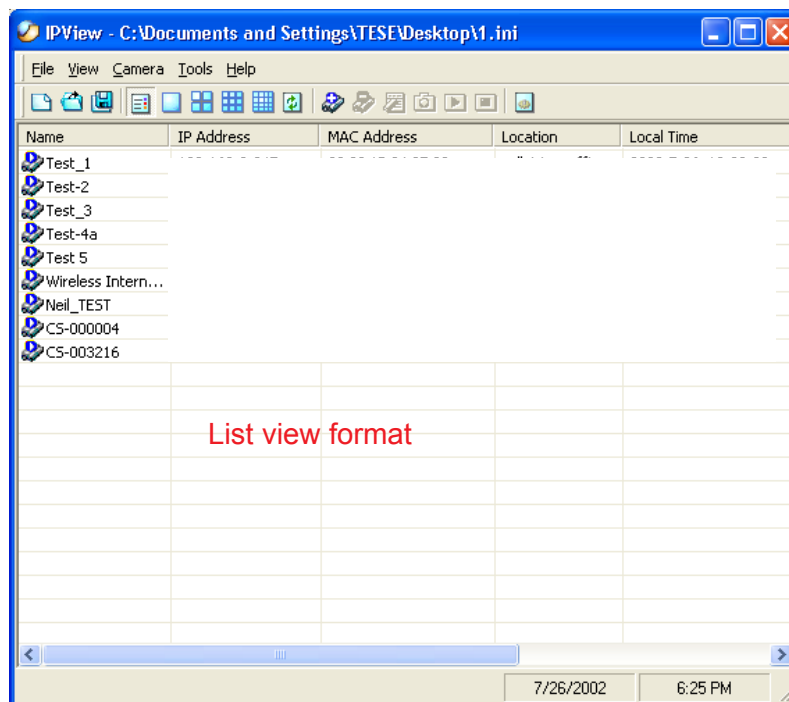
IPView - C:\Documents and Settings\TESE\Desktop\1.ini

File View Camera Tools Help

| Name | IP Address | MAC Address | Location | Local Time |
|---|---|---|---|---|
| Test_1 | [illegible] | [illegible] | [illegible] | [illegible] |
| Test-2 | | | | |
| Test_3 | | | | |
| Test-4a | | | | |
| Test 5 | | | | |
| Wireless Intern... | | | | |
| Neil_TEST | | | | |
| CS-000004 | | | | |
| CS-003216 | | | | |

List view format

7/26/2002 6:25 PM